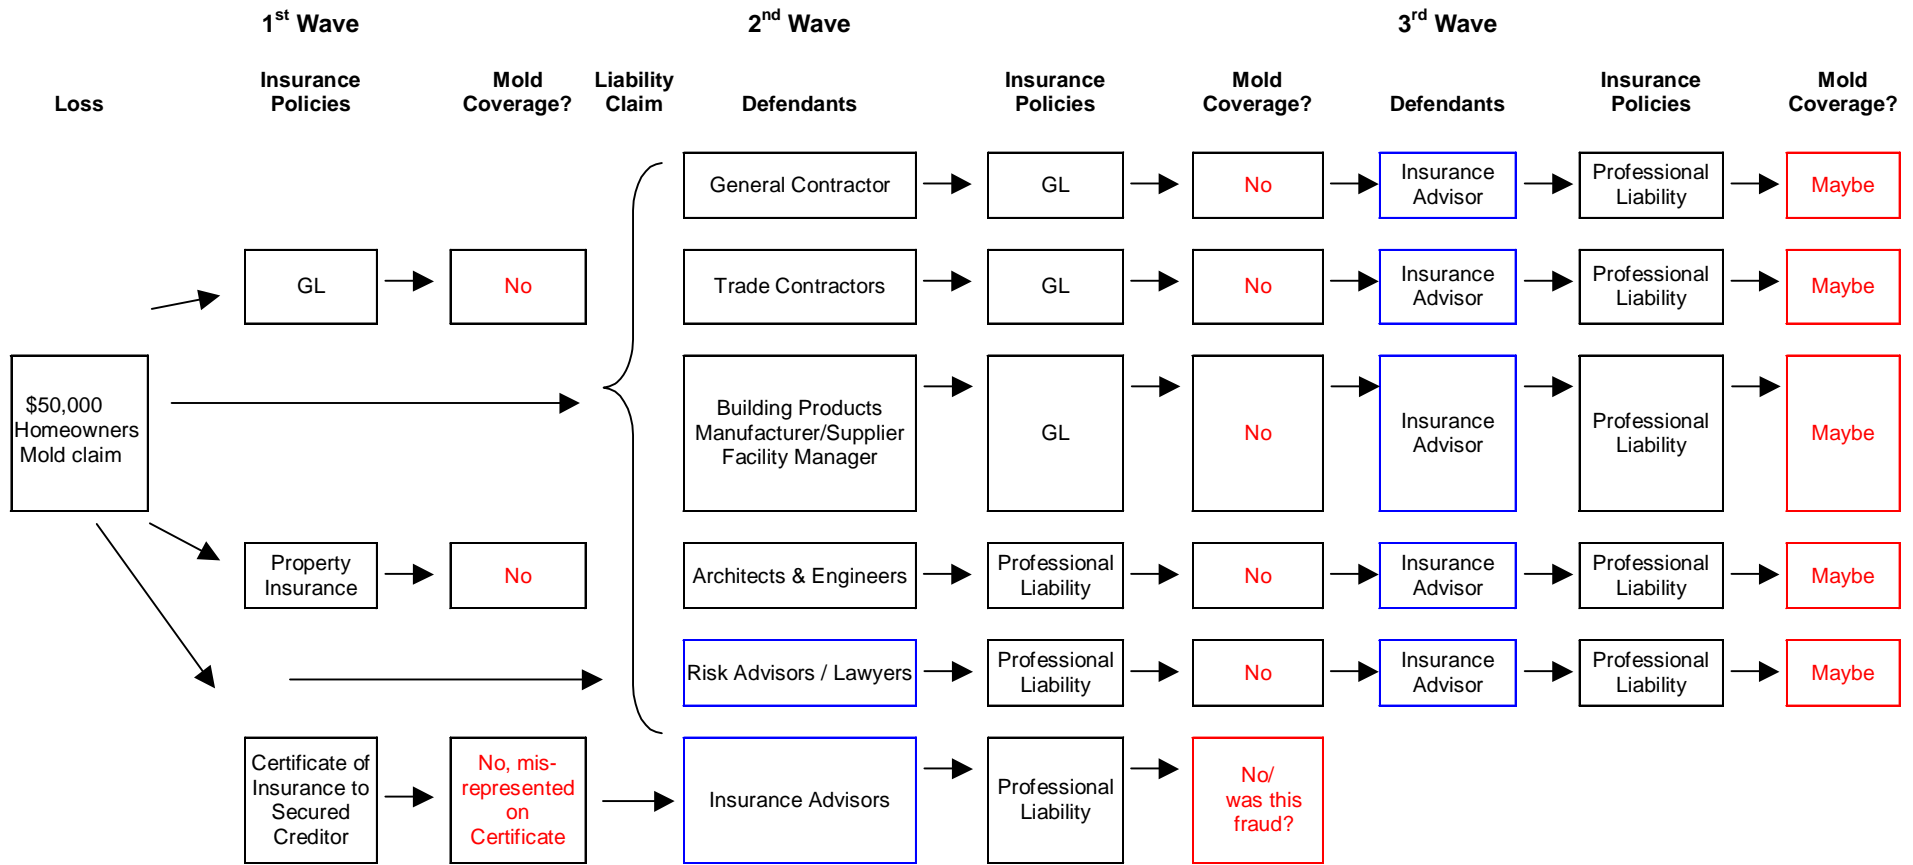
$1^{st}$ Wave

$2^{nd}$ Wave

$3^{rd}$ Wave

Loss

Insurance Policies

Mold Coverage?

Liability Claim

Defendants

Insurance Policies

Mold Coverage?

Defendants

Insurance Policies

Mold Coverage?

$50,000 Homeowners Mold claim

GL

No

Property Insurance

No

Certificate of Insurance to Secured Creditor

No, mis-represented on Certificate

General Contractor

GL

No

Insurance Advisor

Professional Liability

Maybe

Trade Contractors

GL

No

Insurance Advisor

Professional Liability

Maybe

Building Products Manufacturer/Supplier Facility Manager

GL

No

Insurance Advisor

Professional Liability

Maybe

Architects & Engineers

Professional Liability

No

Insurance Advisor

Professional Liability

Maybe

Risk Advisors / Lawyers

Professional Liability

No

Insurance Advisor

Professional Liability

Maybe

Insurance Advisors

Professional Liability

No/ was this fraud?